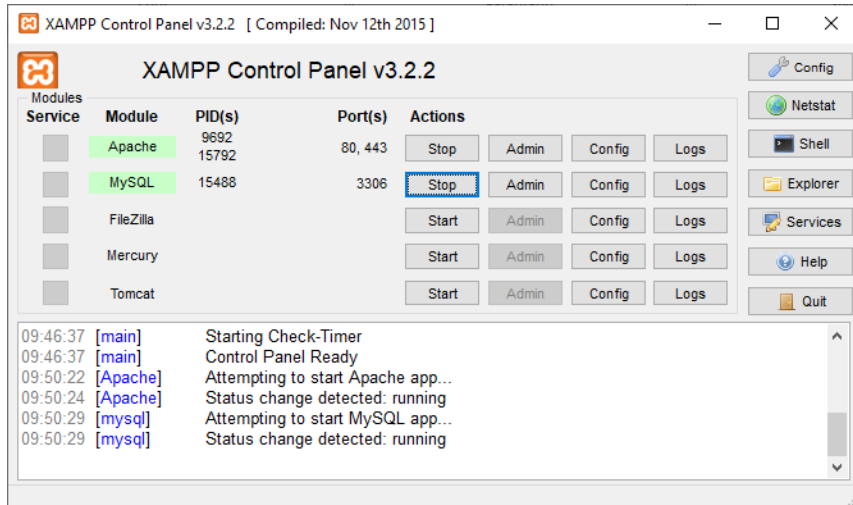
XAMPP Control Panel v3.2.2 [ Compiled: Nov 12th 2015 ]

XAMPP Control Panel v3.2.2

Config
Netstat
Shell
Explorer
Services
Help
Quit

Modules

| Service | Module | PID(s) | Port(s) | Actions | | | |
|---|---|---|---|---|---|---|---|
| | Apache | 9692 15792 | 80, 443 | Stop | Admin | Config | Logs |
| | MySQL | 15488 | 3306 | Stop | Admin | Config | Logs |
| | FileZilla | | | Start | Admin | Config | Logs |
| | Mercury | | | Start | Admin | Config | Logs |
| | Tomcat | | | Start | Admin | Config | Logs |

09:46:37 [main] Starting Check-Timer
09:46:37 [main] Control Panel Ready
09:50:22 [Apache] Attempting to start Apache app...
09:50:24 [Apache] Status change detected: running
09:50:29 [mysql] Attempting to start MySQL app...
09:50:29 [mysql] Status change detected: running